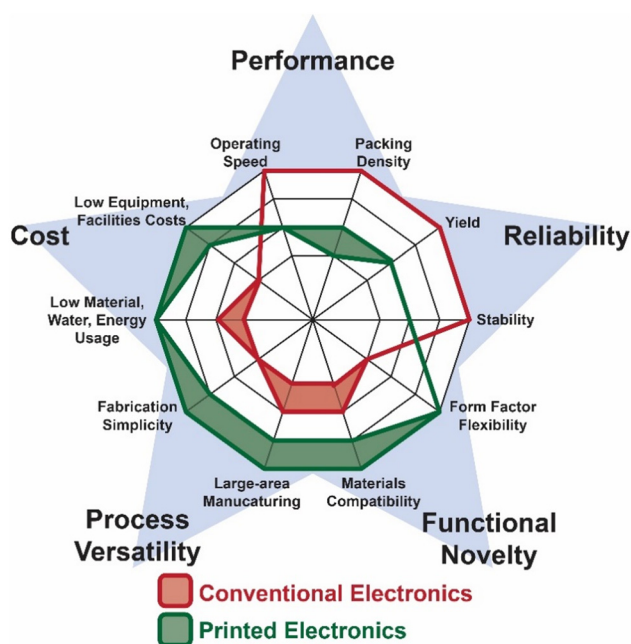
Performance

Operating Speed

Packing Density

Low Equipment, Facilities Costs

Cost

Yield

Reliability

Low Material, Water, Energy Usage

Stability

Fabrication Simplicity

Form Factor Flexibility

Large-area Manucaturing

Materials Compatibility

Process Versatility

Functional Novelty

Conventional Electronics

Printed Electronics